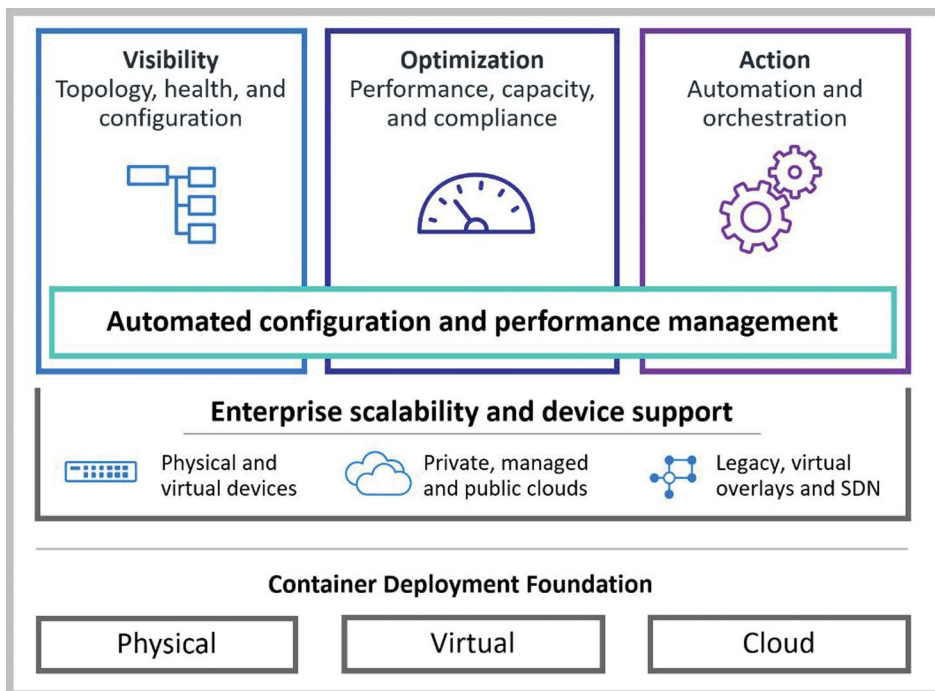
Visibility
Topology, health, and configuration

Optimization
Performance, capacity, and compliance

Action
Automation and orchestration

Automated configuration and performance management

Enterprise scalability and device support

Physical and virtual devices

Private, managed and public clouds

Legacy, virtual overlays and SDN

Container Deployment Foundation

Physical

Virtual

Cloud